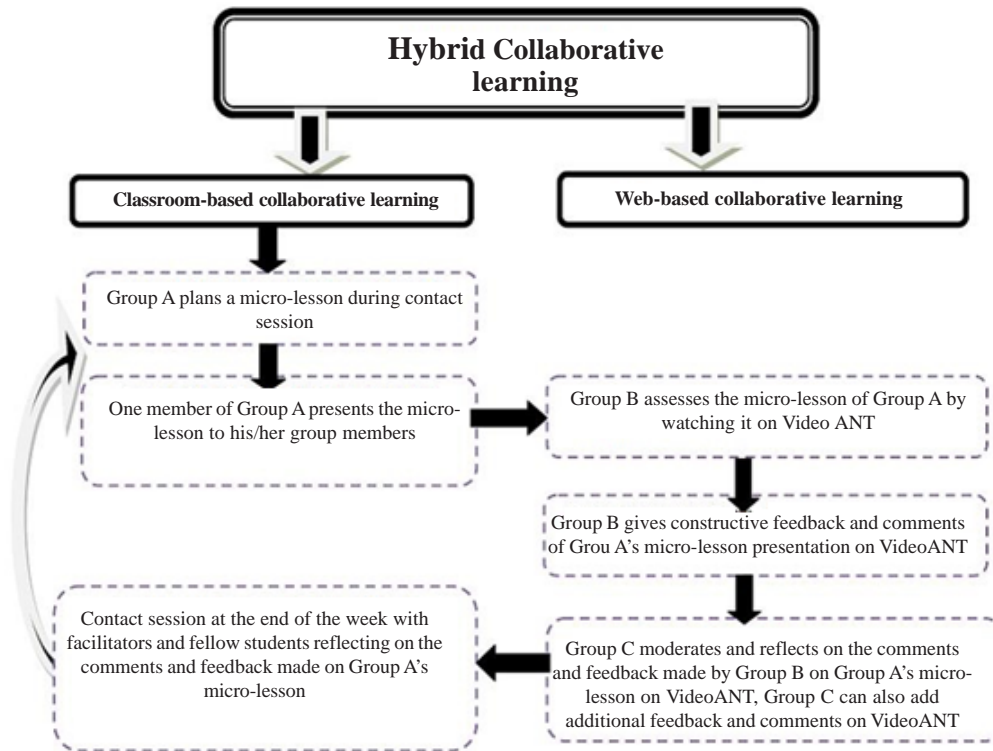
Hybrid Collaborative learning

Classroom-based collaborative learning

Web-based collaborative learning

Group A plans a micro-lesson during contact session

One member of Group A presents the micro-lesson to his/her group members

Group B assesses the micro-lesson of Group A by watching it on Video ANT

Group B gives constructive feedback and comments of Grou A's micro-lesson presentation on VideoANT

Group C moderates and reflects on the comments and feedback made by Group B on Group A's micro-lesson on VideoANT, Group C can also add additional feedback and comments on VideoANT

Contact session at the end of the week with facilitators and fellow students reflecting on the comments and feedback made on Group A's micro-lesson